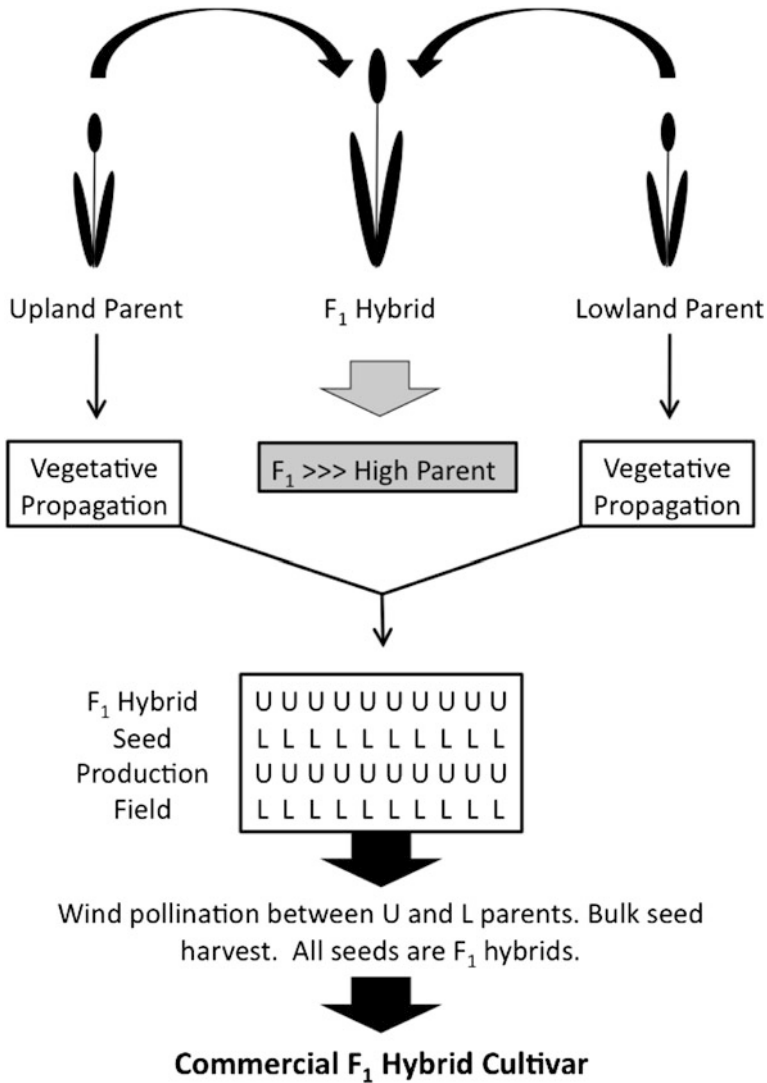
Upland Parent

$F_1$ Hybrid

Lowland Parent

Vegetative Propagation

$F_1$ >>> High Parent

Vegetative Propagation

$F_1$ Hybrid Seed Production Field

U U U U U U U U U U
L L L L L L L L L L
U U U U U U U U U U
L L L L L L L L L L

Wind pollination between U and L parents. Bulk seed harvest. All seeds are $F_1$ hybrids.

**Commercial $F_1$ Hybrid Cultivar**